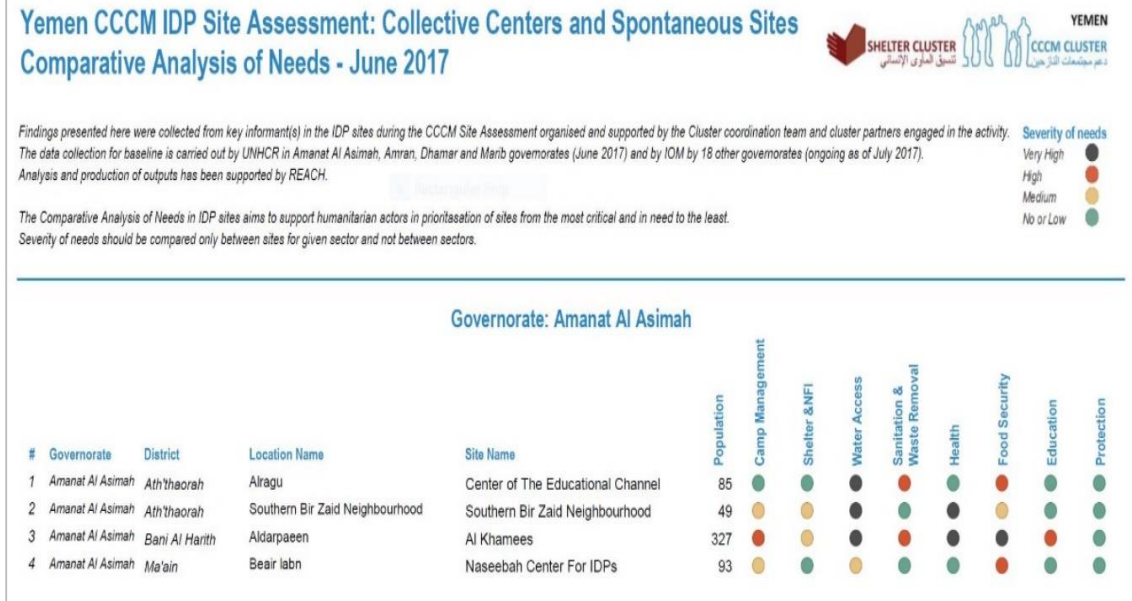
Yemen CCCM IDP Site Assessment: Collective Centers and Spontaneous Sites
Comparative Analysis of Needs - June 2017

SHELTER CLUSTER
تنسيق المأوى الإنساني

YEMEN
CCCM CLUSTER

Findings presented here were collected from key informant(s) in the IDP sites during the CCCM Site Assessment organised and supported by the Cluster coordination team and cluster partners engaged in the activity. The data collection for baseline is carried out by UNHCR in Amanat Al Asimah, Amran, Dhamar and Marib governorates (June 2017) and by IOM by 18 other governorates (ongoing as of July 2017). Analysis and production of outputs has been supported by REACH.

The Comparative Analysis of Needs in IDP sites aims to support humanitarian actors in prioritasation of sites from the most critical and in need to the least. Severity of needs should be compared only between sites for given sector and not between sectors.

Severity of needs
Very High
High
Medium
No or Low

Governorate: Amanat Al Asimah

| # | Governorate | District | Location Name | Site Name | Population | Camp Management | Shelter &NFI | Water Access | Sanitation & Waste Removal | Health | Food Security | Education | Protection |
|---|---|---|---|---|---|---|---|---|---|---|---|---|---|
| 1 | Amanat Al Asimah | Ath'thaorah | Alragu | Center of The Educational Channel | 85 | | | | | | | | |
| 2 | Amanat Al Asimah | Ath'thaorah | Southern Bir Zaid Neighbourhood | Southern Bir Zaid Neighbourhood | 49 | | | | | | | | |
| 3 | Amanat Al Asimah | Bani Al Harith | Aldarpaeen | Al Khamees | 327 | | | | | | | | |
| 4 | Amanat Al Asimah | Ma'ain | Beair labn | Naseebah Center For IDPs | 93 | | | | | | | | |